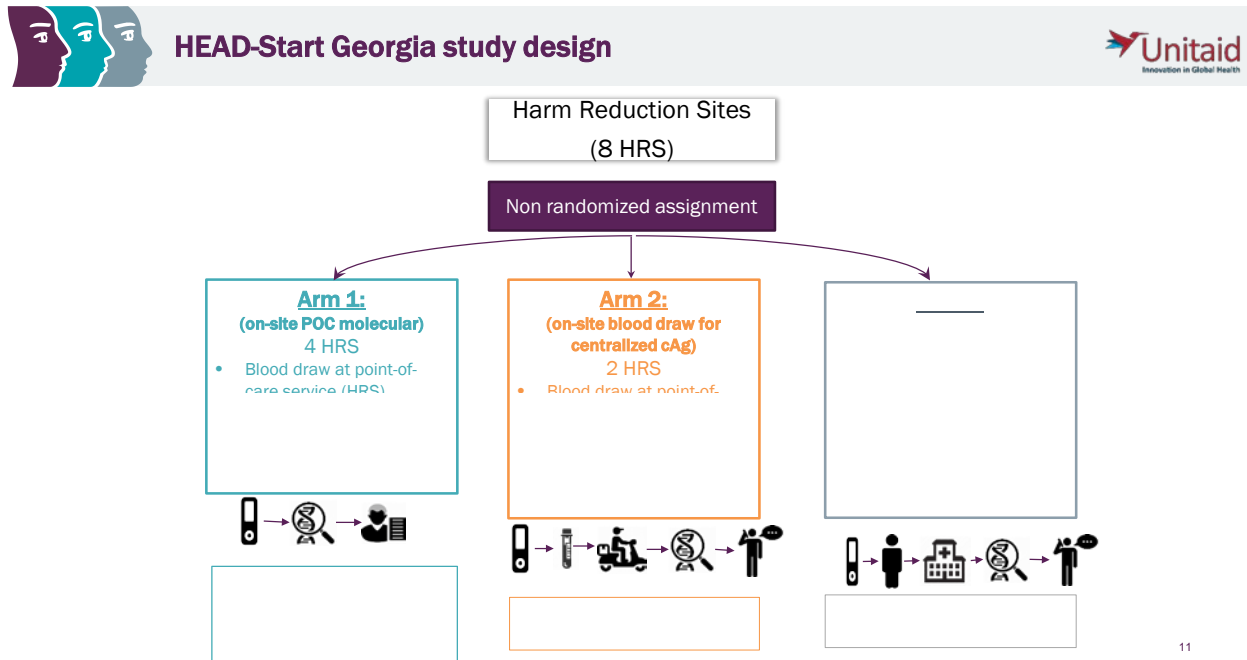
HEAD-Start Georgia study design

Unitaid
Innovation in Global Health

Harm Reduction Sites
(8 HRS)

Non randomized assignment

Arm 1:
(on-site POC molecular)
4 HRS
• Blood draw at point-of-care service (HRS)

Arm 2:
(on-site blood draw for centralized cAg)
2 HRS
• Blood draw at point-of-

11